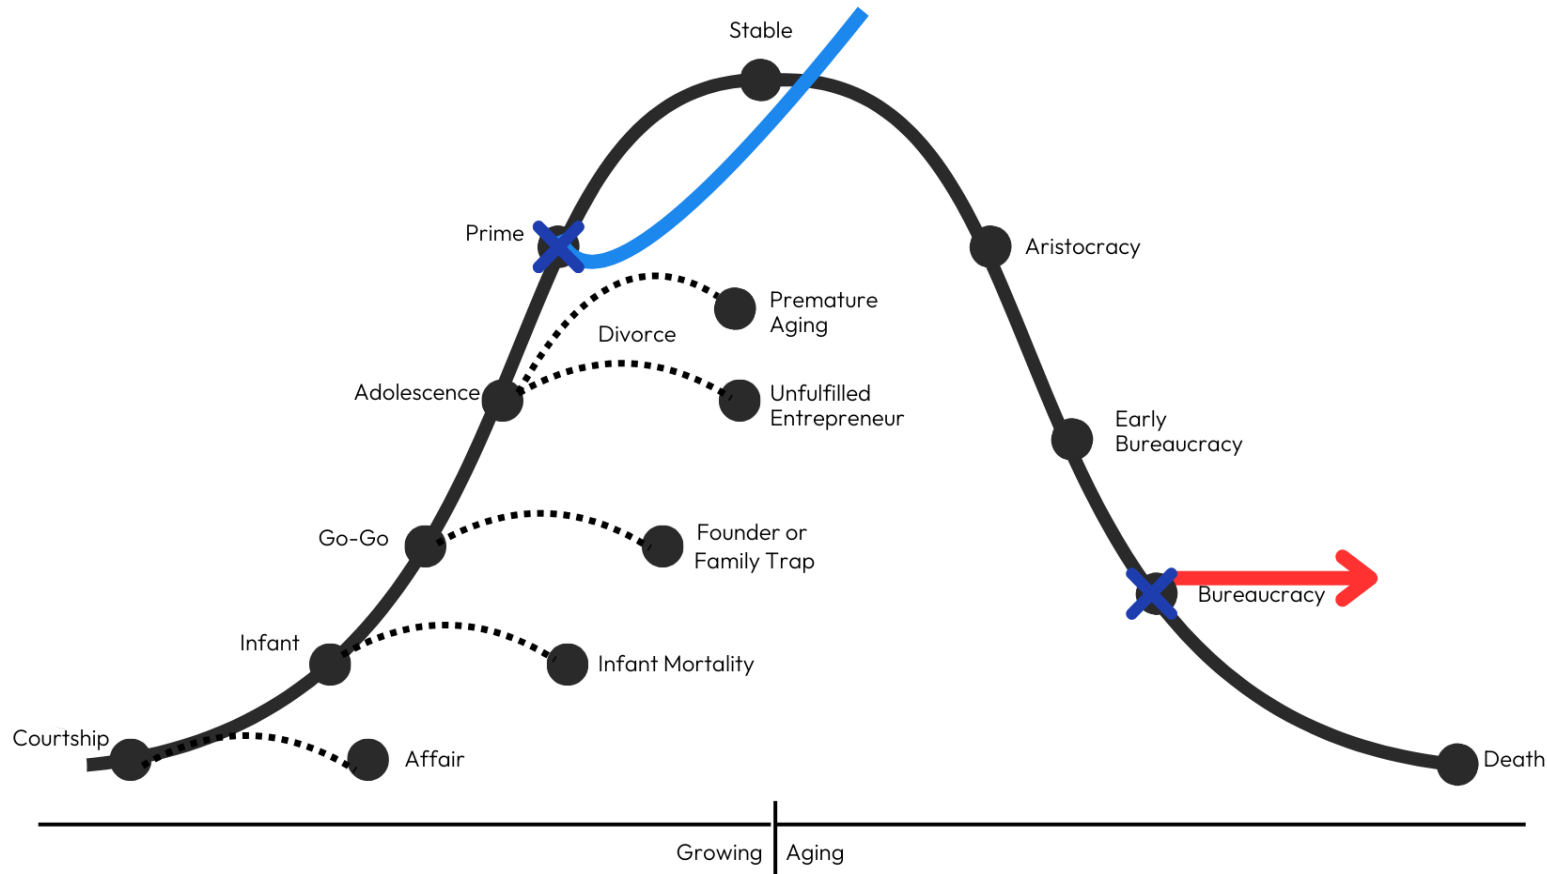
Stable

Prime

Aristocracy

Premature Aging

Divorce

Adolescence

Unfulfilled Entrepreneur

Early Bureaucracy

Go-Go

Founder or Family Trap

Bureaucracy

Infant

Infant Mortality

Courtship

Affair

Death

Growing

Aging